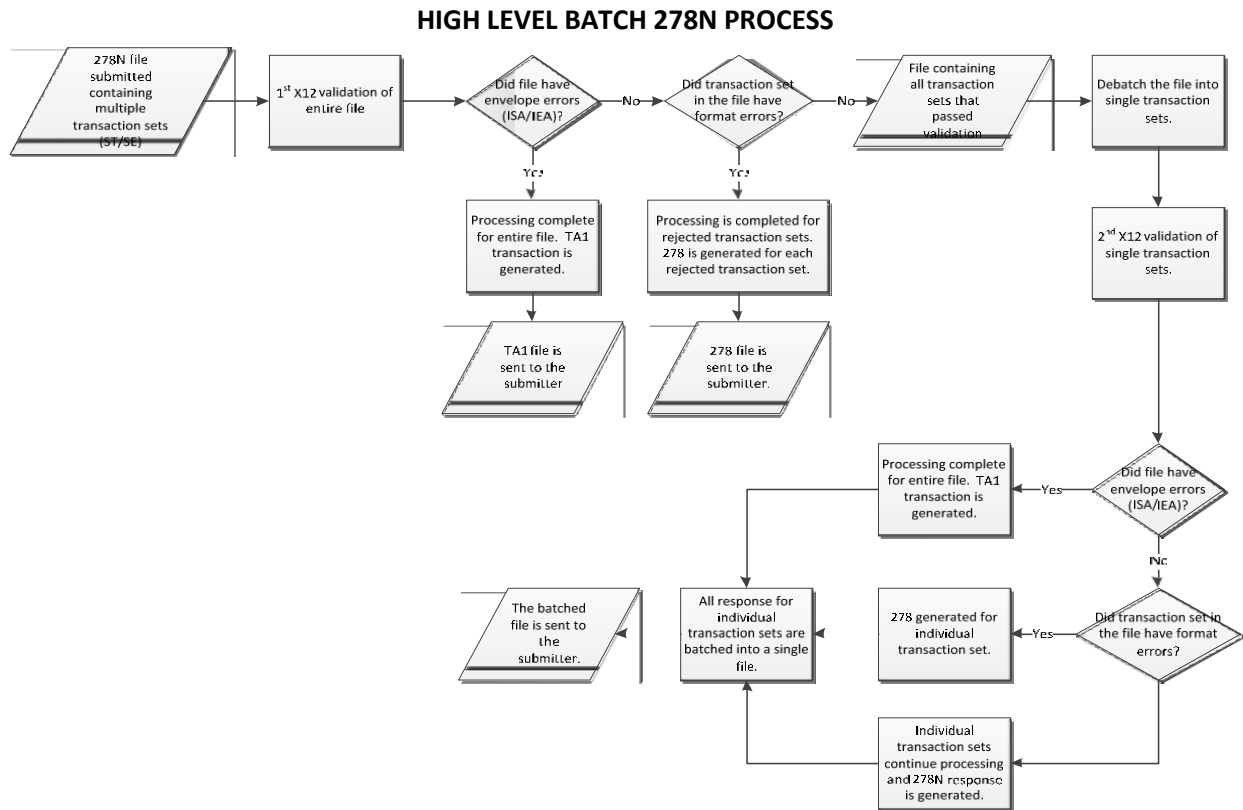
HIGH LEVEL BATCH 278N PROCESS

278N file submitted containing multiple transaction sets (ST/SE)

1$^{st}$ X12 validation of entire file

Did file have envelope errors (ISA/IEA)?

No

Did transaction set in the file have format errors?

No

File containing all transaction sets that passed validation

Debatch the file into single transaction sets.

Yes

Processing complete for entire file. TA1 transaction is generated.

Yes

Processing is completed for rejected transaction sets. 278 is generated for each rejected transaction set.

TA1 file is sent to the submitter

278 file is sent to the submitter.

2$^{nd}$ X12 validation of single transaction sets.

Did file have envelope errors (ISA/IEA)?

Yes

Processing complete for entire file. TA1 transaction is generated.

No

Did transaction set in the file have format errors?

Yes

278 generated for individual transaction set.

All response for individual transaction sets are batched into a single file.

The batched file is sent to the submitter.

Individual transaction sets continue processing and 278N response is generated.